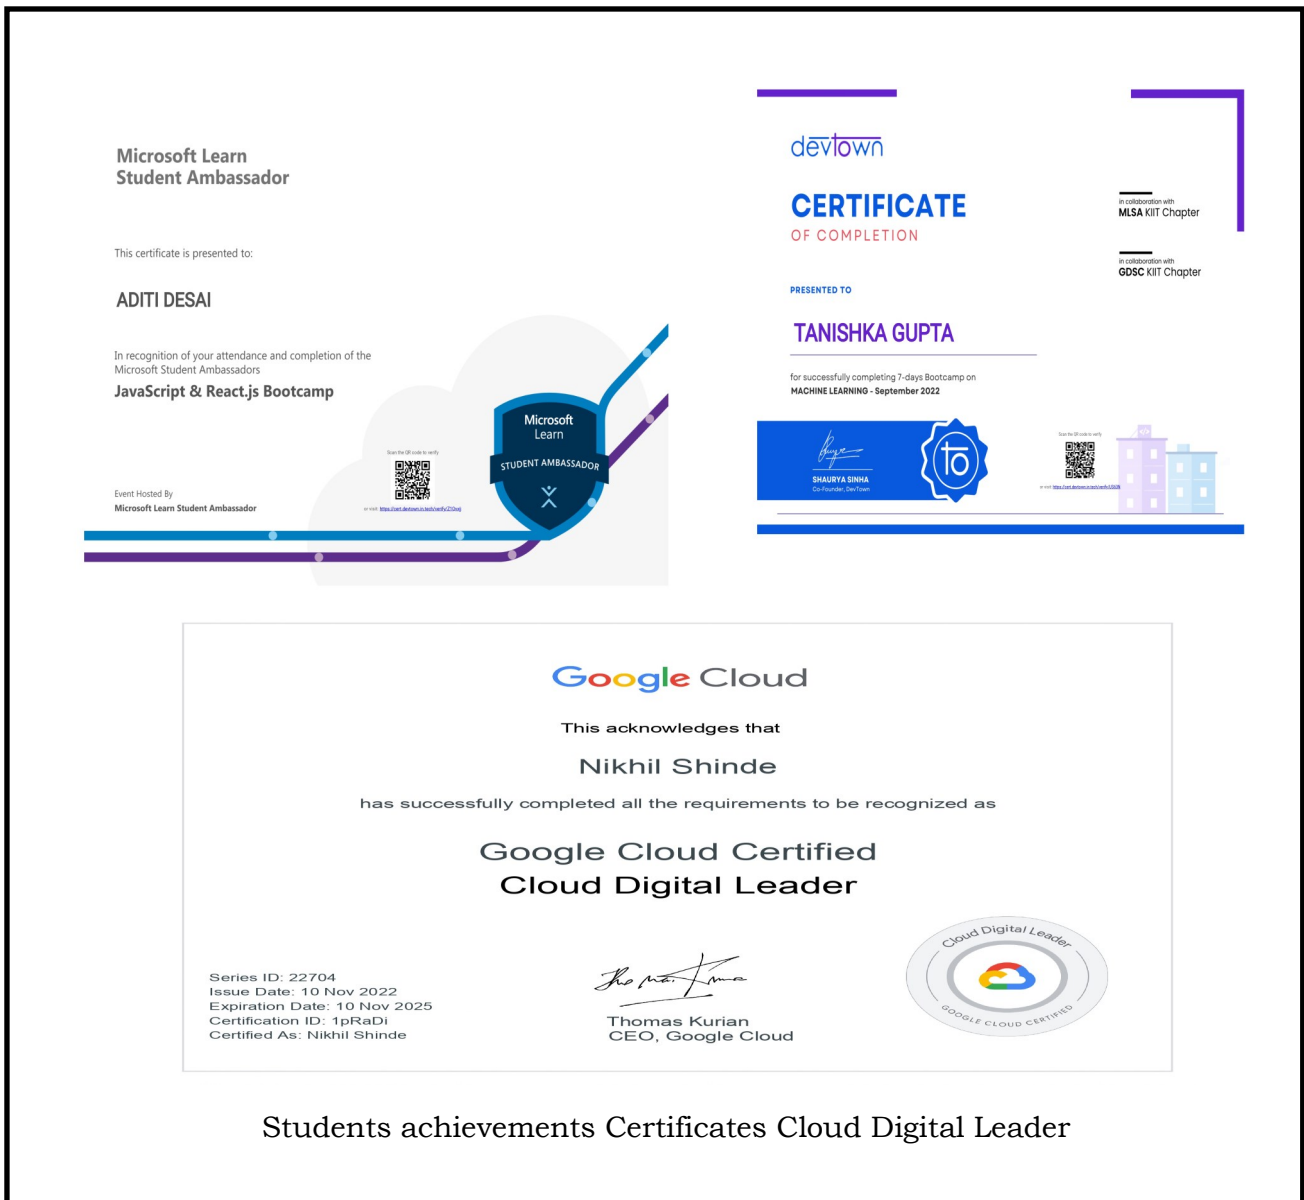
Microsoft Learn
Student Ambassador

This certificate is presented to:

ADITI DESAI

In recognition of your attendance and completion of the Microsoft Student Ambassadors

JavaScript & React.js Bootcamp

Scan the QR code to verify

or visit: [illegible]

Event Hosted By
Microsoft Learn Student Ambassador

Microsoft Learn
STUDENT AMBASSADOR

devtown

CERTIFICATE
OF COMPLETION

in collaboration with
MLSA KIIT Chapter

in collaboration with
GDSC KIIT Chapter

PRESENTED TO

TANISHKA GUPTA

for successfully completing 7-days Bootcamp on
MACHINE LEARNING - September 2022

SHAURYA SINHA
Co-Founder, DevTown

Scan the QR code to verify

or visit: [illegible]

Google Cloud

This acknowledges that

Nikhil Shinde

has successfully completed all the requirements to be recognized as

Google Cloud Certified
Cloud Digital Leader

Series ID: 22704
Issue Date: 10 Nov 2022
Expiration Date: 10 Nov 2025
Certification ID: 1pRaDi
Certified As: Nikhil Shinde

Thomas Kurian
CEO, Google Cloud

Cloud Digital Leader
GOOGLE CLOUD CERTIFIED

Students achievements Certificates Cloud Digital Leader